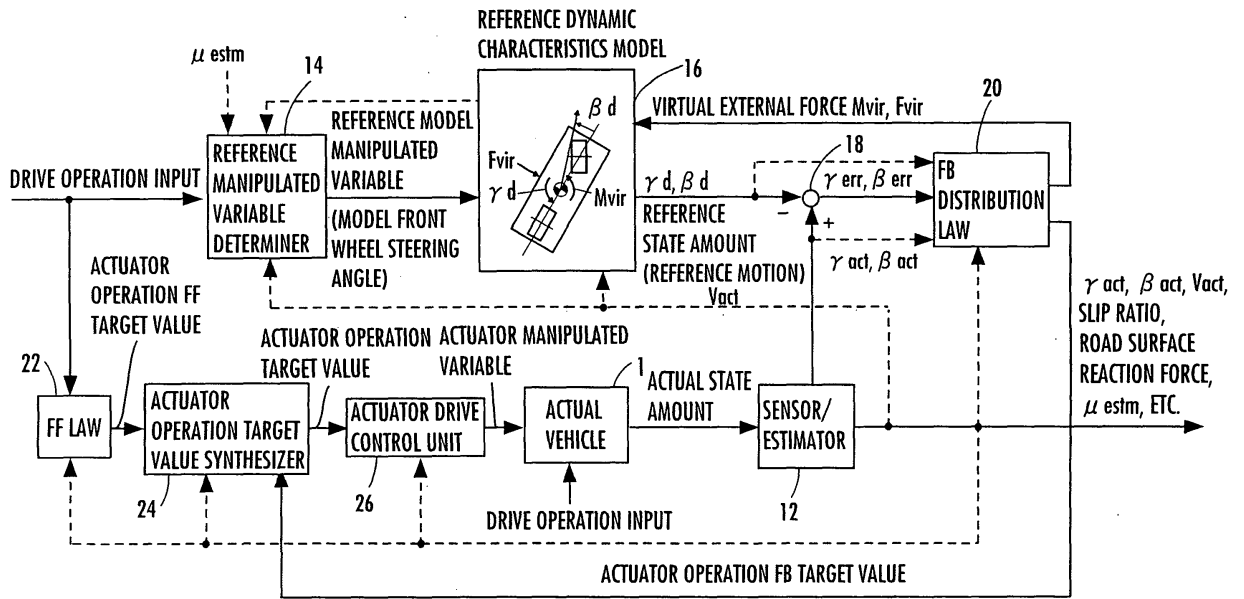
REFERENCE DYNAMIC CHARACTERISTICS MODEL

$\mu$ estm

14

16

$\beta$ d

VIRTUAL EXTERNAL FORCE Mvir, Fvir

20

REFERENCE MODEL MANIPULATED VARIABLE

REFERENCE MANIPULATED VARIABLE DETERMINER

Fvir

$\gamma$ d

Mvir

18

DRIVE OPERATION INPUT

(MODEL FRONT WHEEL STEERING ANGLE)

$\gamma$ d, $\beta$ d

$\gamma$ err, $\beta$ err

FB DISTRIBUTION LAW

−

+

REFERENCE STATE AMOUNT (REFERENCE MOTION)

$\gamma$ act, $\beta$ act

ACTUATOR OPERATION FF TARGET VALUE

Vact

$\gamma$ act, $\beta$ act, Vact, SLIP RATIO, ROAD SURFACE REACTION FORCE, $\mu$ estm, ETC.

ACTUATOR OPERATION TARGET VALUE

ACTUATOR MANIPULATED VARIABLE

22

1

ACTUAL STATE AMOUNT

FF LAW

ACTUATOR OPERATION TARGET VALUE SYNTHESIZER

ACTUATOR DRIVE CONTROL UNIT

ACTUAL VEHICLE

SENSOR/ ESTIMATOR

24

26

DRIVE OPERATION INPUT

12

ACTUATOR OPERATION FB TARGET VALUE